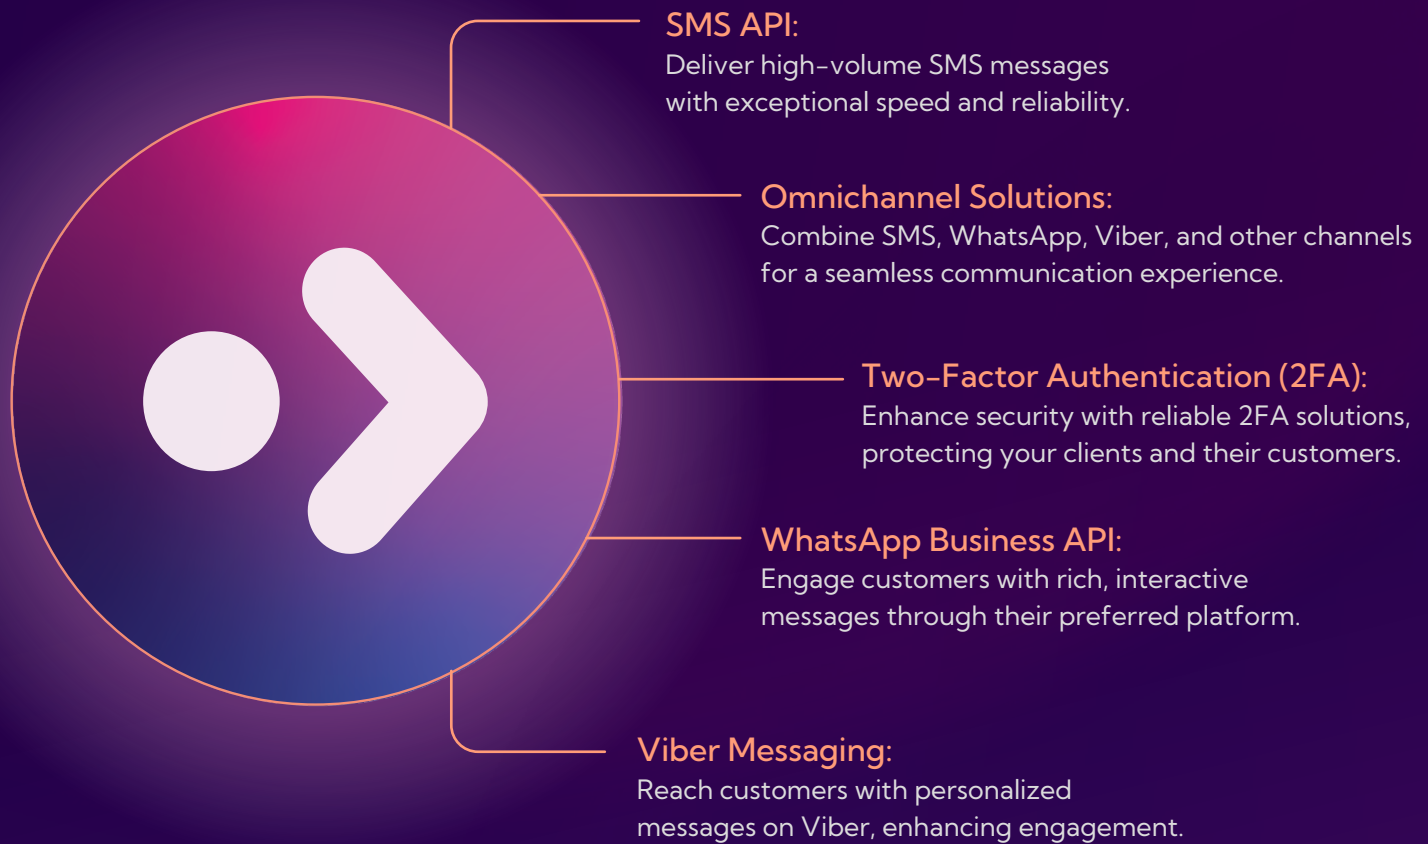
SMS API:
Deliver high-volume SMS messages with exceptional speed and reliability.

Omnichannel Solutions:
Combine SMS, WhatsApp, Viber, and other channels for a seamless communication experience.

Two-Factor Authentication (2FA):
Enhance security with reliable 2FA solutions, protecting your clients and their customers.

WhatsApp Business API:
Engage customers with rich, interactive messages through their preferred platform.

Viber Messaging:
Reach customers with personalized messages on Viber, enhancing engagement.